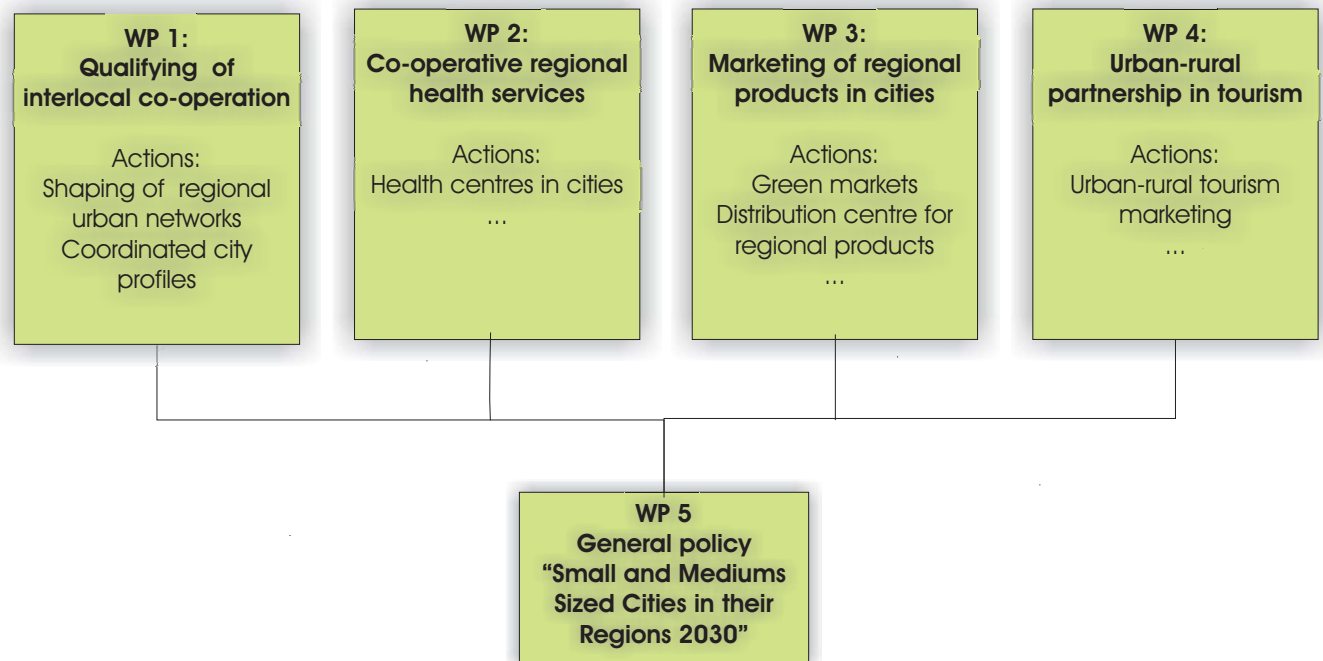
WP 1:
Qualifying of interlocal co-operation

Actions:
Shaping of regional urban networks
Coordinated city profiles

WP 2:
Co-operative regional health services

Actions:
Health centres in cities
...

WP 3:
Marketing of regional products in cities

Actions:
Green markets
Distribution centre for regional products
...

WP 4:
Urban-rural partnership in tourism

Actions:
Urban-rural tourism marketing
...

WP 5
General policy
"Small and Mediums Sized Cities in their Regions 2030"